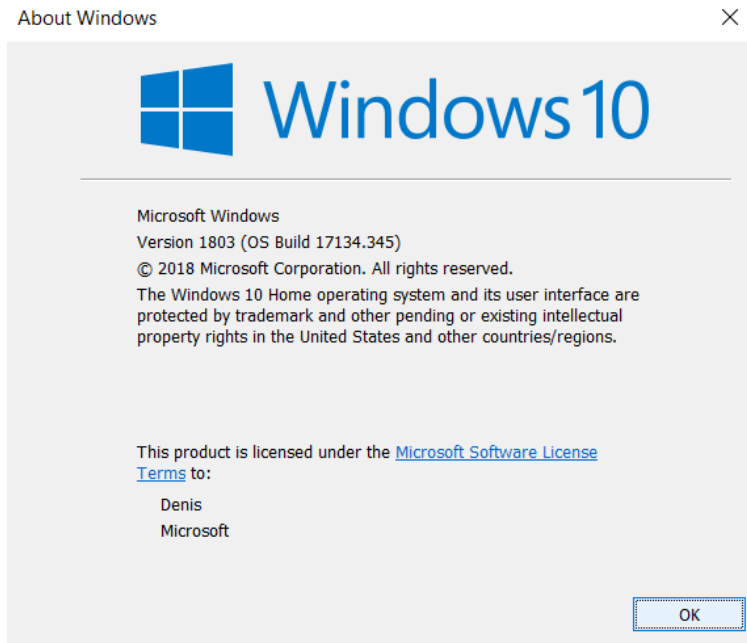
About Windows

Windows 10

Microsoft Windows
Version 1803 (OS Build 17134.345)
© 2018 Microsoft Corporation. All rights reserved.
The Windows 10 Home operating system and its user interface are protected by trademark and other pending or existing intellectual property rights in the United States and other countries/regions.

This product is licensed under the Microsoft Software License Terms to:

Denis
Microsoft

OK